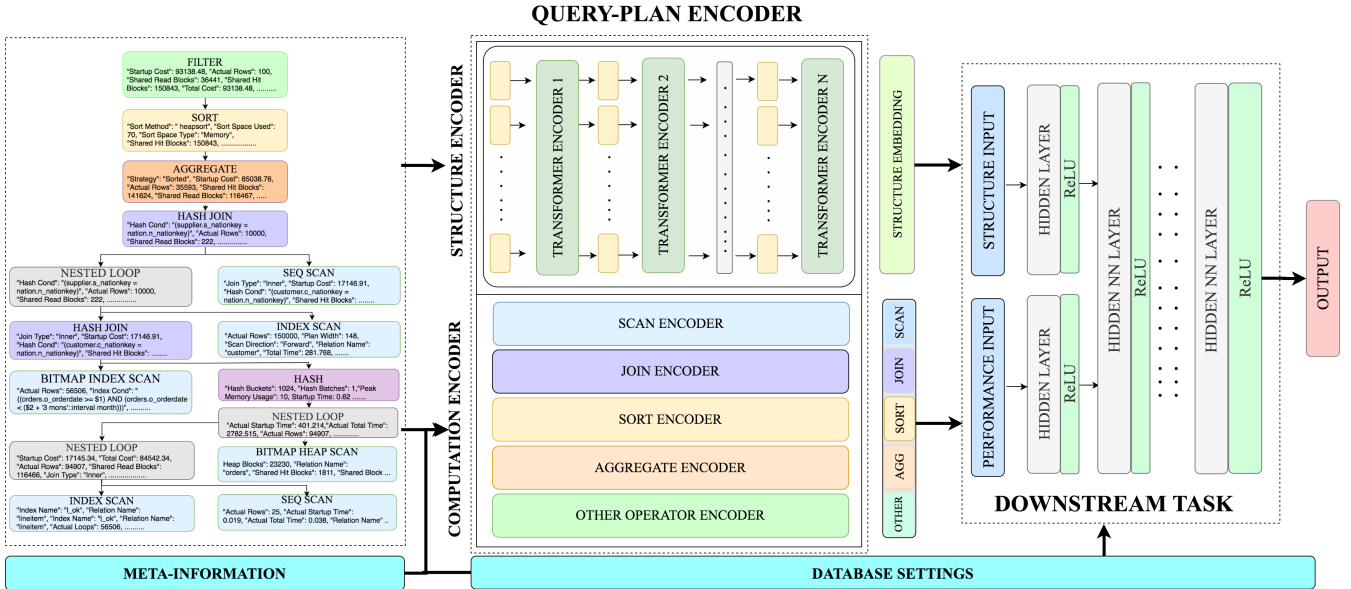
QUERY-PLAN ENCODER

FILTER
"Startup Cost": 93138.48, "Actual Rows": 100, "Shared Read Blocks": 36441, "Shared Hit Blocks": 150843, "Total Cost": 93138.48, ..........

SORT
"Sort Method": " heapsort", "Sort Space Used": 70, "Sort Space Type": "Memory", "Shared Hit Blocks": 150843, ..................

AGGREGATE
"Strategy": "Sorted", "Startup Cost": 85038.76, "Actual Rows": 35593, "Shared Hit Blocks": 141624, "Shared Read Blocks": 116467, .....

HASH JOIN
"Hash Cond": "(supplier.s_nationkey = nation.n_nationkey)", "Actual Rows": 10000, "Shared Read Blocks": 222, ..............

NESTED LOOP
"Hash Cond": "(supplier.s_nationkey = nation.n_nationkey)", "Actual Rows": 10000, "Shared Read Blocks": 222, ..............

SEQ SCAN
"Join Type": "Inner", "Startup Cost": 17146.91, "Hash Cond": "(customer.c_nationkey = nation.n_nationkey)", "Shared Hit Blocks": ........

HASH JOIN
"Join Type": "Inner", "Startup Cost": 17146.91, "Hash Cond": "(customer.c_nationkey = nation.n_nationkey)", "Shared Hit Blocks": ........

INDEX SCAN
"Actual Rows": 150000, "Plan Width": 148, "Scan Direction": "Forward", "Relation Name": "customer", "Total Time": 281.768, ........

BITMAP INDEX SCAN
"Actual Rows": 56506, "Index Cond": "((orders.o_orderdate >= $1) AND (orders.o_orderdate < ($2 + '3 mons'::interval month)))", ..........

HASH
"Hash Buckets": 1024, "Hash Batches": 1,"Peak Memory Usage": 10, Startup Time: 0.62 .......

NESTED LOOP
"Actual Startup Time": 401.214,"Actual Total Time": 2782.515, "Actual Rows": 94907, ............

NESTED LOOP
"Startup Cost": 17145.34, "Total Cost": 84542.34, "Actual Rows": 94907, "Shared Read Blocks": 116466, "Join Type": "Inner", ...................

BITMAP HEAP SCAN
Heap Blocks": 23230, "Relation Name": "orders", "Shared Hit Blocks": 1811, "Shared Block ...

INDEX SCAN
"Index Name": "l_ok", "Relation Name": "lineitem", "Index Name": "l_ok", "Relation Name": "lineitem", "Actual Loops": 56506, ..........

SEQ SCAN
"Actual Rows": 25, "Actual Startup Time": 0.019, "Actual Total Time": 0.038, "Relation Name" ..

META-INFORMATION

STRUCTURE ENCODER

TRANSFORMER ENCODER 1

TRANSFORMER ENCODER 2

TRANSFORMER ENCODER N

COMPUTATION ENCODER

SCAN ENCODER

JOIN ENCODER

SORT ENCODER

AGGREGATE ENCODER

OTHER OPERATOR ENCODER

STRUCTURE EMBEDDING

SCAN
JOIN
SORT
AGG
OTHER

STRUCTURE INPUT

PERFORMANCE INPUT

HIDDEN LAYER
ReLU
HIDDEN LAYER
ReLU
HIDDEN NN LAYER
ReLU
HIDDEN NN LAYER
ReLU

OUTPUT

DOWNSTREAM TASK

DATABASE SETTINGS